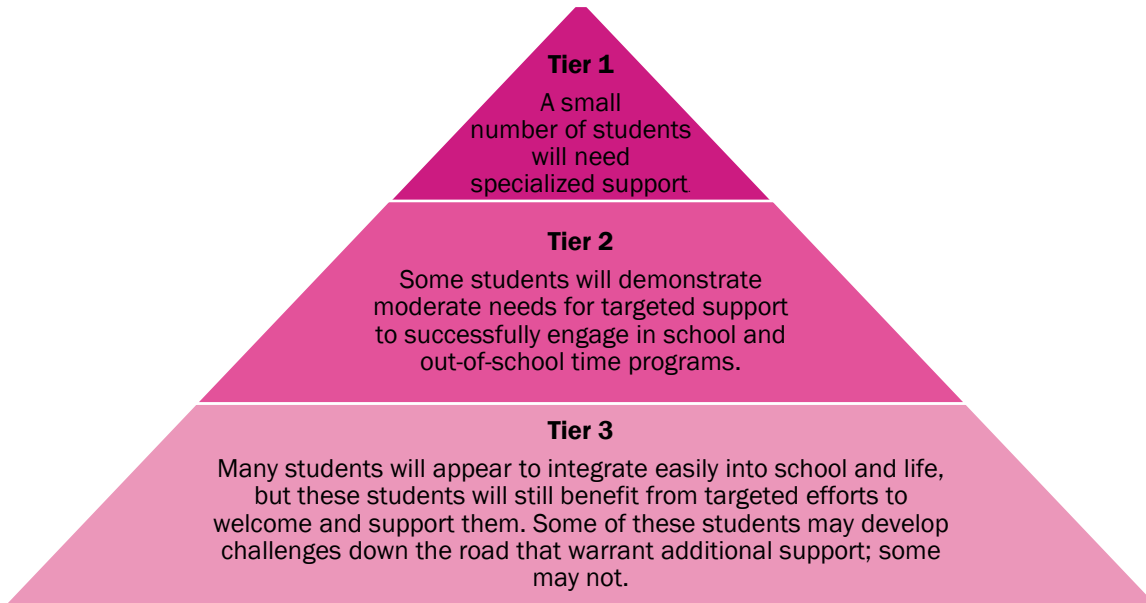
Tier 1

A small number of students will need specialized support

Tier 2

Some students will demonstrate moderate needs for targeted support to successfully engage in school and out-of-school time programs.

Tier 3

Many students will appear to integrate easily into school and life, but these students will still benefit from targeted efforts to welcome and support them. Some of these students may develop challenges down the road that warrant additional support; some may not.